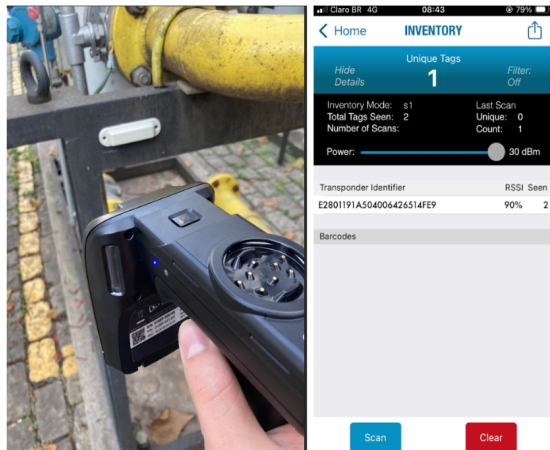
Claro BR 4G
08:43
79%

< Home
INVENTORY

Unique Tags
Hide Details
1
Filter: Off

Inventory Mode: s1
Total Tags Seen: 2
Number of Scans:
Last Scan
Unique: 0
Count: 1

Power:
30 dBm

| Transponder Identifier | RSSI | Seen |
|---|---|---|
| E2801191A504006426514FE9 | 90% | 2 |

Barcodes

Scan
Clear